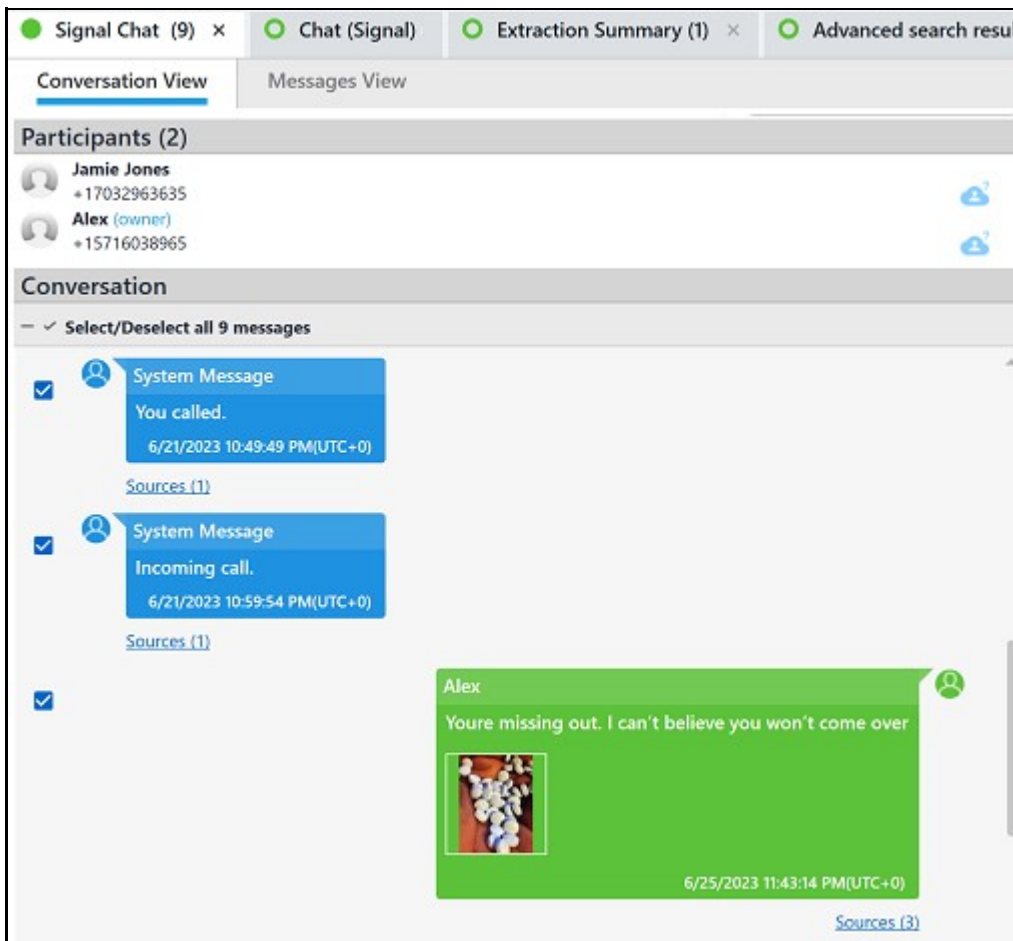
Signal Chat (9) × Chat (Signal) Extraction Summary (1) × Advanced search resu

Conversation View Messages View

Participants (2)

Jamie Jones
+17032963635

Alex (owner)
+15716038965

Conversation

Select/Deselect all 9 messages

System Message
You called.
6/21/2023 10:49:49 PM(UTC+0)
Sources (1)

System Message
Incoming call.
6/21/2023 10:59:54 PM(UTC+0)
Sources (1)

Alex
Youre missing out. I can't believe you won't come over
6/25/2023 11:43:14 PM(UTC+0)
Sources (3)